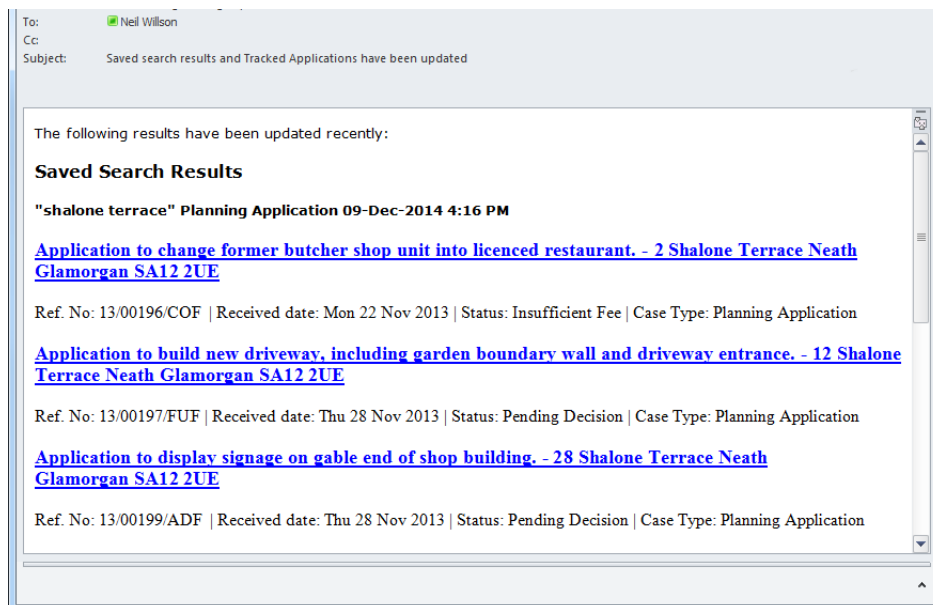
To: Neil Willson
Cc:
Subject: Saved search results and Tracked Applications have been updated

The following results have been updated recently:

Saved Search Results

"shalone terrace" Planning Application 09-Dec-2014 4:16 PM

Application to change former butcher shop unit into licenced restaurant. - 2 Shalone Terrace Neath Glamorgan SA12 2UE

Ref. No: 13/00196/COF | Received date: Mon 22 Nov 2013 | Status: Insufficient Fee | Case Type: Planning Application

Application to build new driveway, including garden boundary wall and driveway entrance. - 12 Shalone Terrace Neath Glamorgan SA12 2UE

Ref. No: 13/00197/FUF | Received date: Thu 28 Nov 2013 | Status: Pending Decision | Case Type: Planning Application

Application to display signage on gable end of shop building. - 28 Shalone Terrace Neath Glamorgan SA12 2UE

Ref. No: 13/00199/ADF | Received date: Thu 28 Nov 2013 | Status: Pending Decision | Case Type: Planning Application